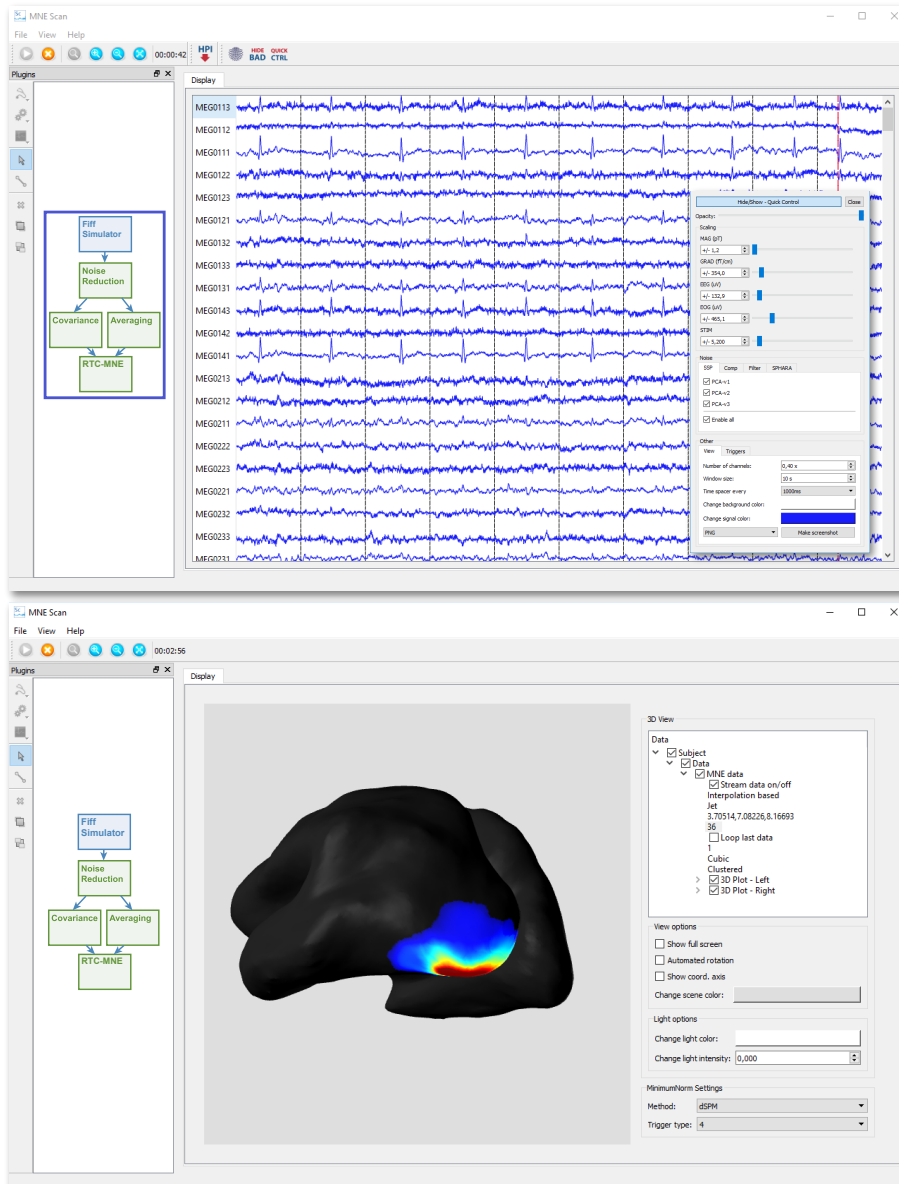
MNE Scan
File View Help
00:00:42 HPI HIDE BAD QUICK CTRL
Plugins
Display
Fiff Simulator
Noise Reduction
Covariance
Averaging
RTC-MNE
MEG0113
MEG0112
MEG0111
MEG0122
MEG0123
MEG0121
MEG0132
MEG0133
MEG0131
MEG0143
MEG0142
MEG0141
MEG0213
MEG0212
MEG0211
MEG0222
MEG0223
MEG0221
MEG0232
MEG0233
MEG0231
Hide/Show - Quick Control
Close
Opacity:
Scaling
MAG (pT)
+/- 1,2
GRAD (fT/cm)
+/- 354,0
EEG (uV)
+/- 132,9
EOG (uV)
+/- 465,1
STIM
+/- 5,200
Noise
SSP Comp Filter SPHARA
PCA-v1
PCA-v2
PCA-v3
Enable all
Other
View Triggers
Number of channels: 0,40 x
Window size: 10 s
Time spacer every 1000ms
Change background color:
Change signal color:
PNG
Make screenshot

MNE Scan
File View Help
00:02:56
Plugins
Display
Fiff Simulator
Noise Reduction
Covariance
Averaging
RTC-MNE
3D View
Data
Subject
Data
MNE data
Stream data on/off
Interpolation based
Jet
3.70514,7.08226,8.16693
36
Loop last data
1
Cubic
Clustered
3D Plot - Left
3D Plot - Right
View options
Show full screen
Automated rotation
Show coord. axis
Change scene color:
Light options
Change light color:
Change light intensity: 0,000
MinimumNorm Settings
Method: dSPM
Trigger type: 4